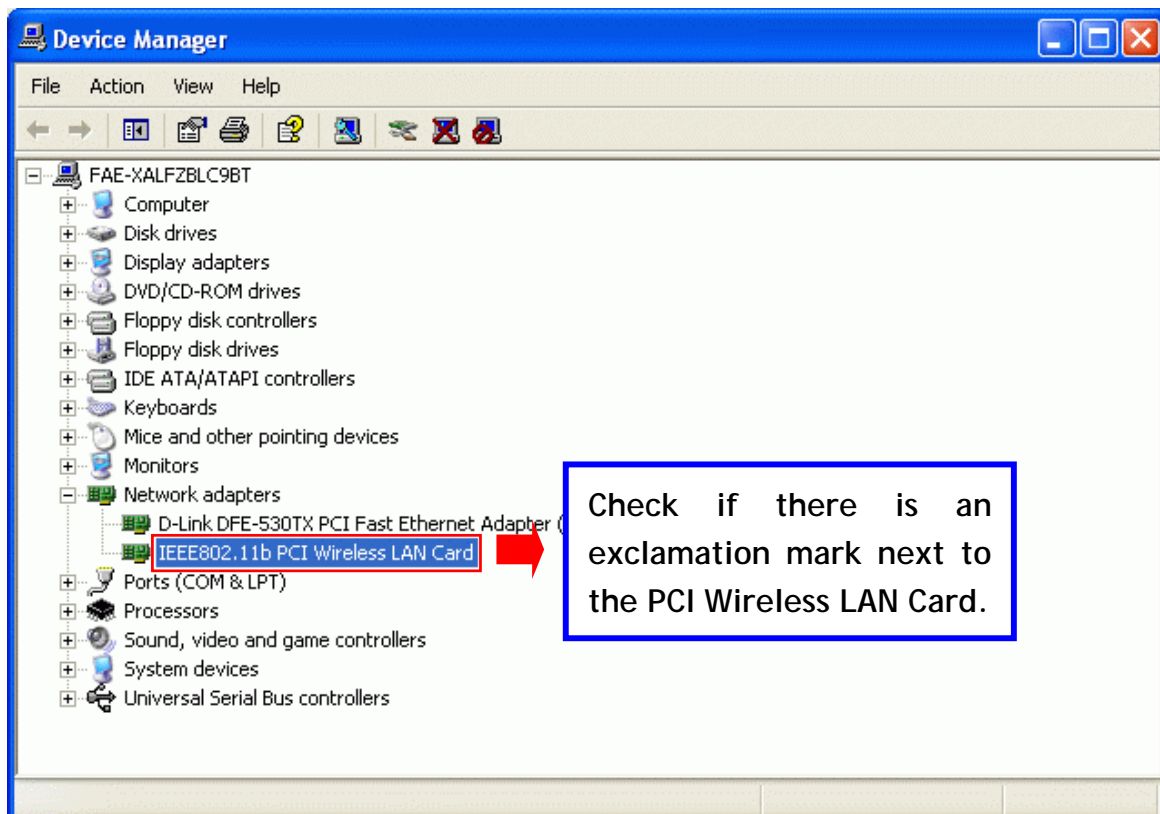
Device Manager

File Action View Help

FAE-XALFZBLC9BT
Computer
Disk drives
Display adapters
DVD/CD-ROM drives
Floppy disk controllers
Floppy disk drives
IDE ATA/ATAPI controllers
Keyboards
Mice and other pointing devices
Monitors
Network adapters
D-Link DFE-530TX PCI Fast Ethernet Adapter (
IEEE802.11b PCI Wireless LAN Card
Ports (COM & LPT)
Processors
Sound, video and game controllers
System devices
Universal Serial Bus controllers

Check if there is an exclamation mark next to the PCI Wireless LAN Card.